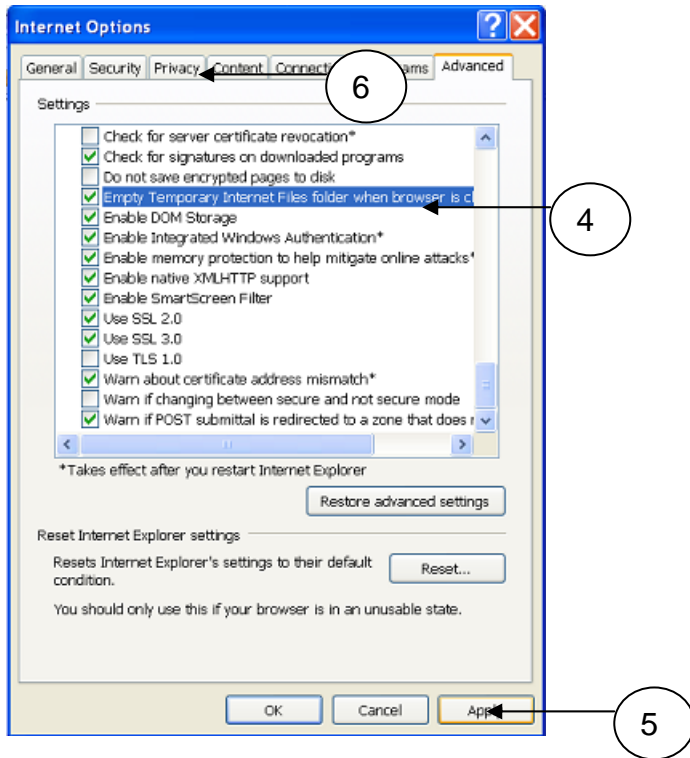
Internet Options

General | Security | Privacy | Content | Connecti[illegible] | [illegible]ams | Advanced

6

Settings

Check for server certificate revocation*
Check for signatures on downloaded programs
Do not save encrypted pages to disk
Empty Temporary Internet Files folder when browser is c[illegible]
Enable DOM Storage
Enable Integrated Windows Authentication*
Enable memory protection to help mitigate online attacks*
Enable native XMLHTTP support
Enable SmartScreen Filter
Use SSL 2.0
Use SSL 3.0
Use TLS 1.0
Warn about certificate address mismatch*
Warn if changing between secure and not secure mode
Warn if POST submittal is redirected to a zone that does n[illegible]

4

*Takes effect after you restart Internet Explorer

Restore advanced settings

Reset Internet Explorer settings

Resets Internet Explorer's settings to their default condition.

Reset...

You should only use this if your browser is in an unusable state.

OK | Cancel | App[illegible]

5